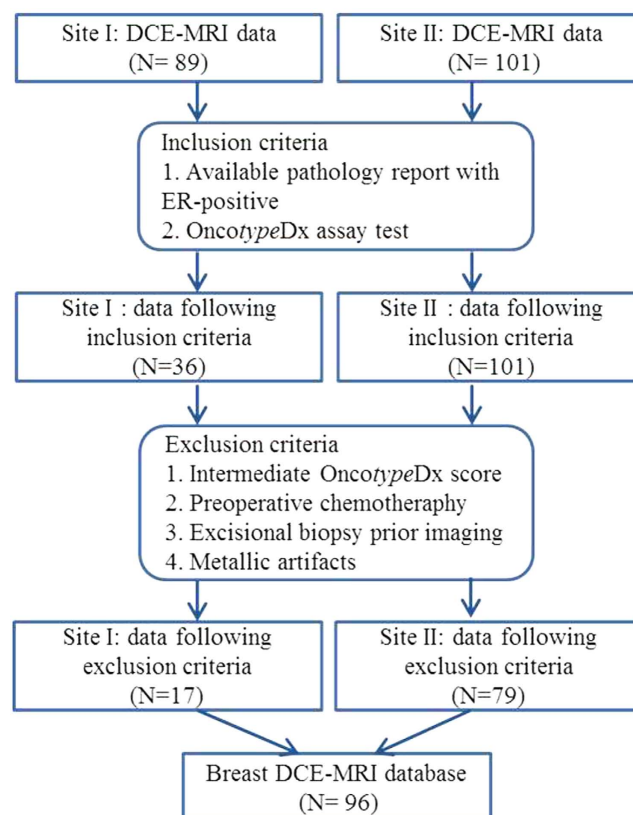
Site I: DCE-MRI data
(N= 89)

Site II: DCE-MRI data
(N= 101)

Inclusion criteria
1. Available pathology report with ER-positive
2. OncotypeDx assay test

Site I : data following inclusion criteria
(N=36)

Site II : data following inclusion criteria
(N=101)

Exclusion criteria
1. Intermediate OncotypeDx score
2. Preoperative chemotheraphy
3. Excisional biopsy prior imaging
4. Metallic artifacts

Site I: data following exclusion criteria
(N=17)

Site II: data following exclusion criteria
(N=79)

Breast DCE-MRI database
(N= 96)